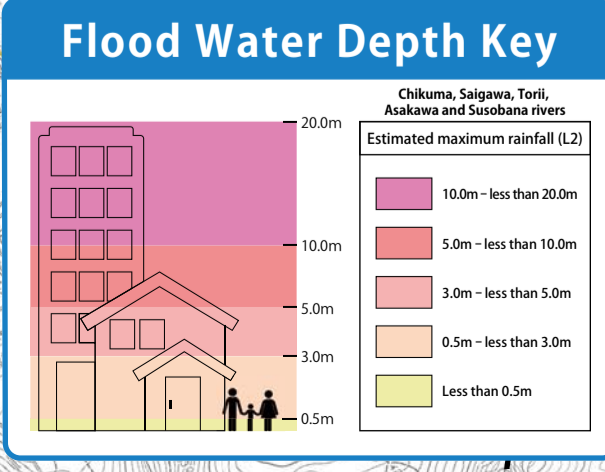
Flood Water Depth Key

20.0m
10.0m
5.0m
3.0m
0.5m

Chikuma, Saigawa, Torii, Asakawa and Susobana rivers

Estimated maximum rainfall (L2)

10.0m – less than 20.0m
5.0m – less than 10.0m
3.0m – less than 5.0m
0.5m – less than 3.0m
Less than 0.5m